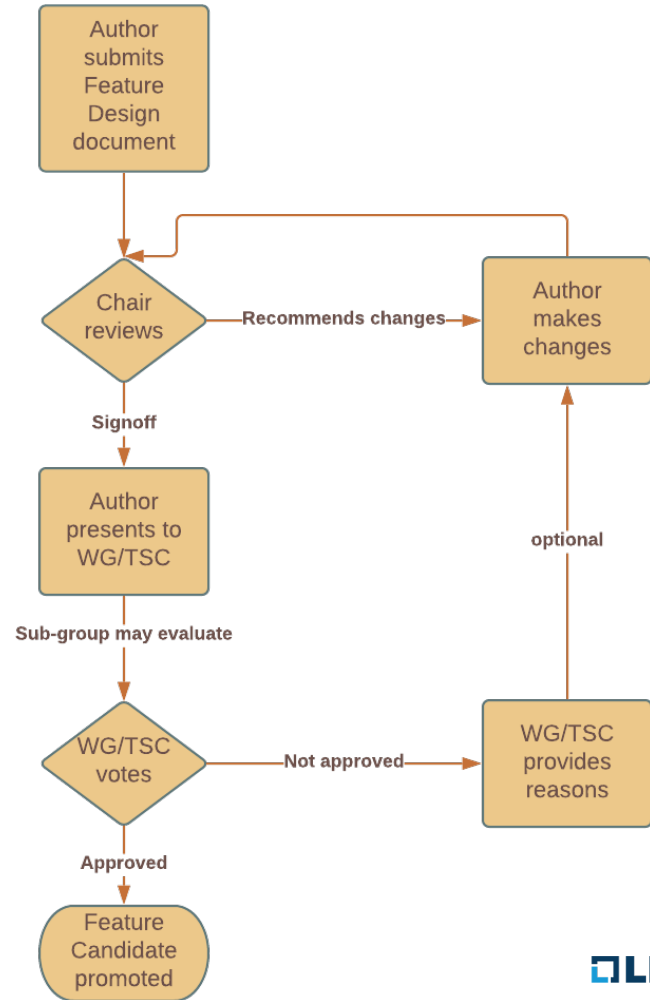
Author submits Feature Design document

Chair reviews

Recommends changes

Author makes changes

Signoff

Author presents to WG/TSC

optional

Sub-group may evaluate

WG/TSC votes

Not approved

WG/TSC provides reasons

Approved

Feature Candidate promoted